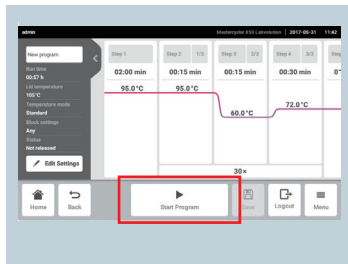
admin Mastercycler X50 Labstation | 2017-05-31 11:42

New program

Run time
00:57 h
Lid temperature
105°C
Temperature mode
Standard
Block settings
Any
Status
Not released

Edit Settings

Step 1
02:00 min
95.0°C

Step 2 1/3
00:15 min
95.0°C

Step 3 2/3
00:15 min
60.0°C

Step 4 3/3
00:30 min
72.0°C

Step
0

30×

Home
Back
Start Program
Save
Logout
Menu